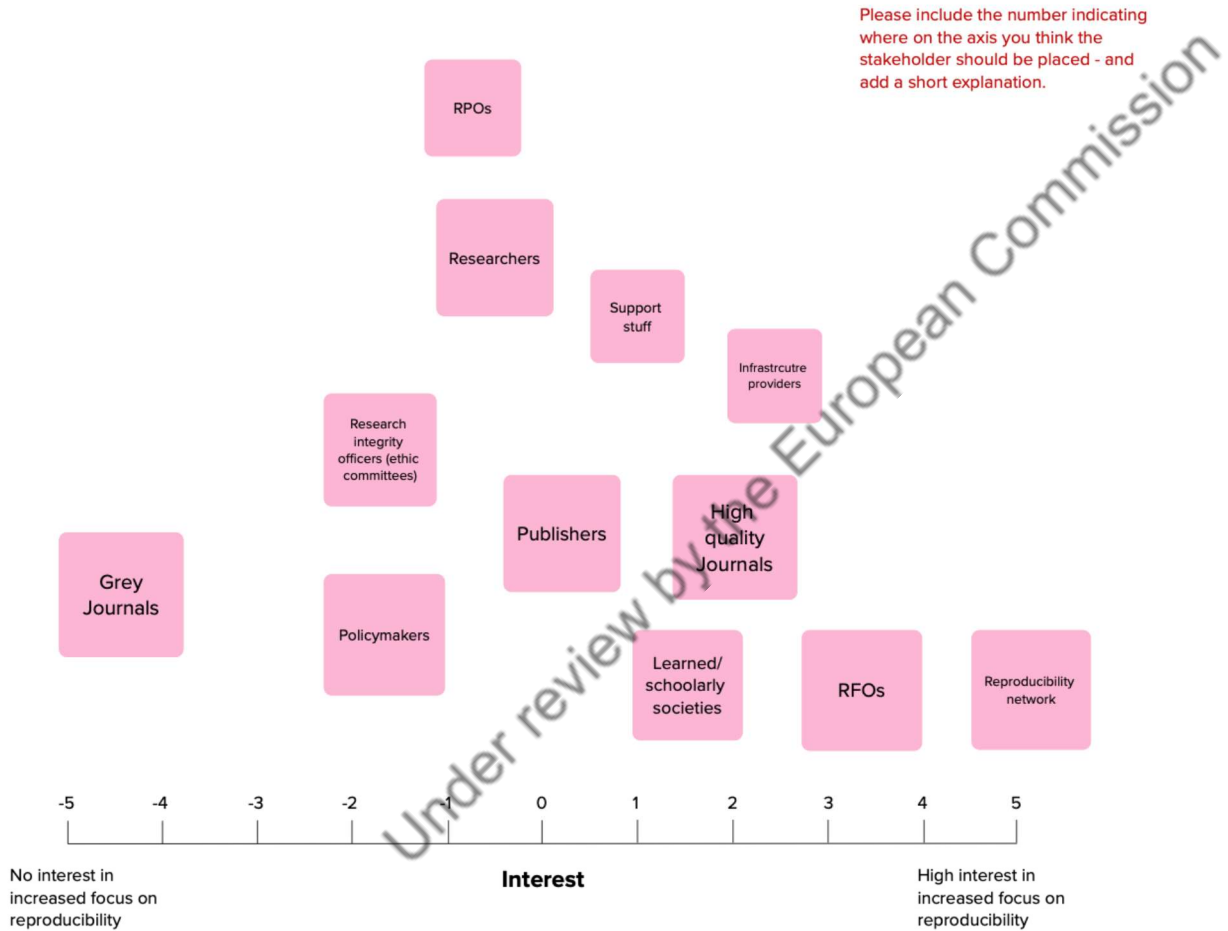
Please include the number indicating where on the axis you think the stakeholder should be placed - and add a short explanation.

RPOs

Researchers

Support stuff

Infrastrcutre providers

Research integrity officers (ethic committees)

Publishers

High quality Journals

Grey Journals

Policymakers

Learned/ schoolarly societies

RFOs

Reproducibility network

-5 -4 -3 -2 -1 0 1 2 3 4 5

No interest in increased focus on reproducibility

Interest

High interest in increased focus on reproducibility

Under review by the European Commission